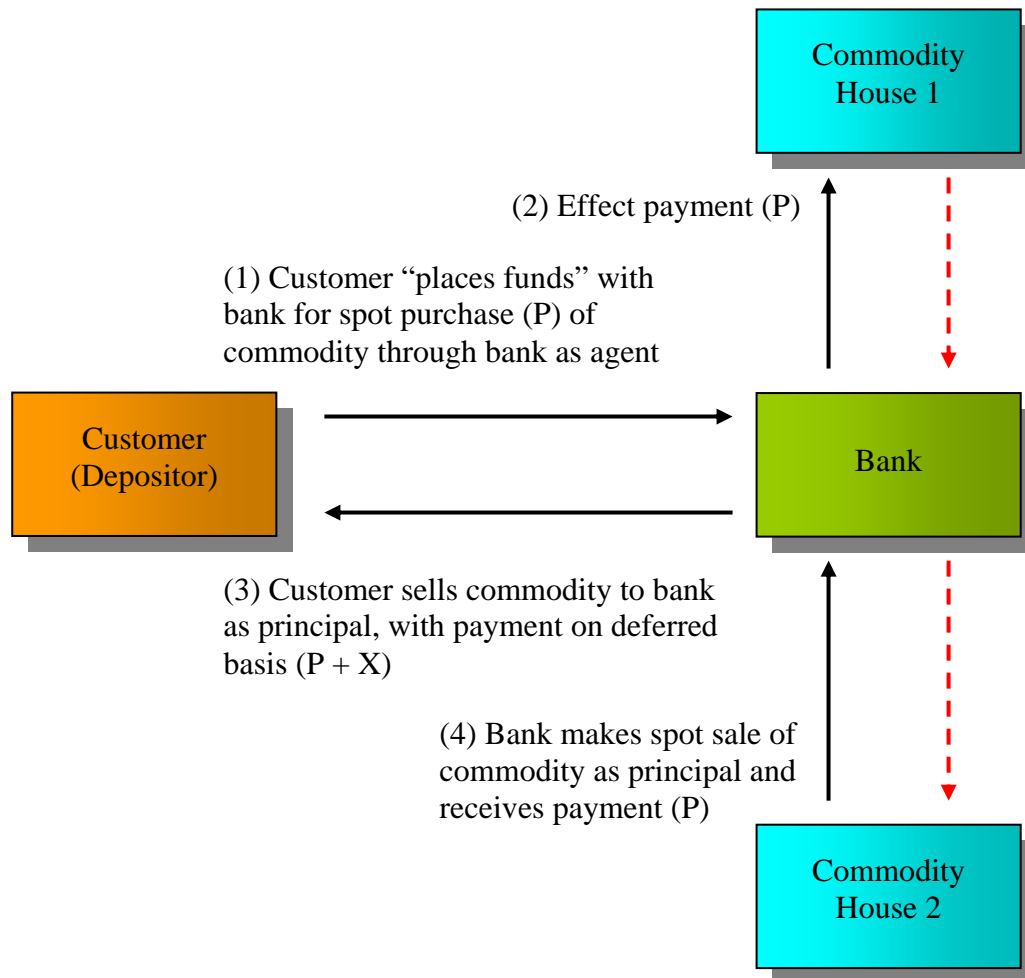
Commodity House 1

(2) Effect payment (P)

(1) Customer “places funds” with bank for spot purchase (P) of commodity through bank as agent

Customer (Depositor)

Bank

(3) Customer sells commodity to bank as principal, with payment on deferred basis (P + X)

(4) Bank makes spot sale of commodity as principal and receives payment (P)

Commodity House 2